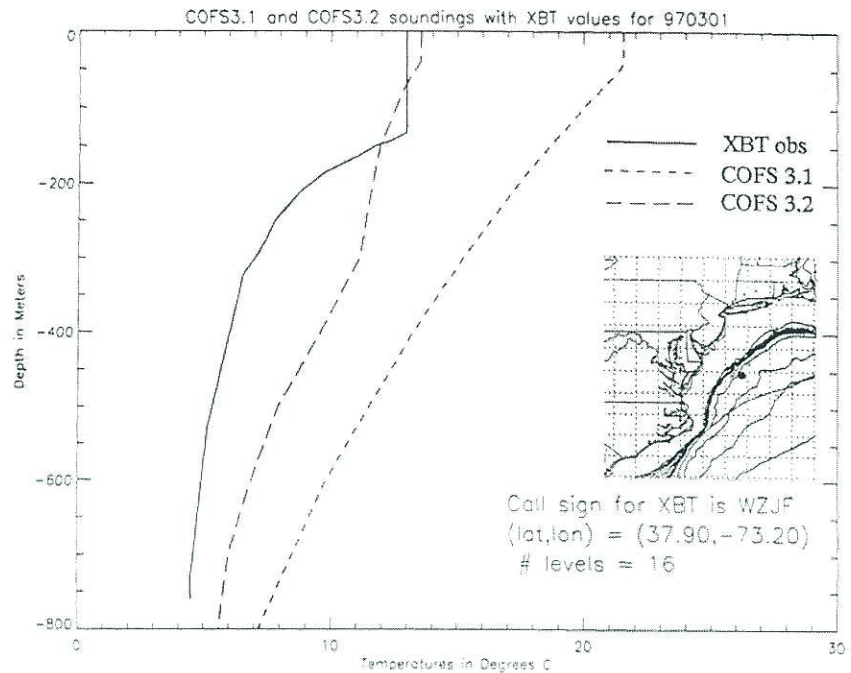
COFS3.1 and COFS3.2 soundings with XBT values for 970301

XBT obs
COFS 3.1
COFS 3.2

Depth in Meters

0
-200
-400
-600
-800

Call sign for XBT is WZJF
(lat,lon) = (37.90,-73.20)
# levels = 16

0
10
20
30

Temperatures in Degrees C